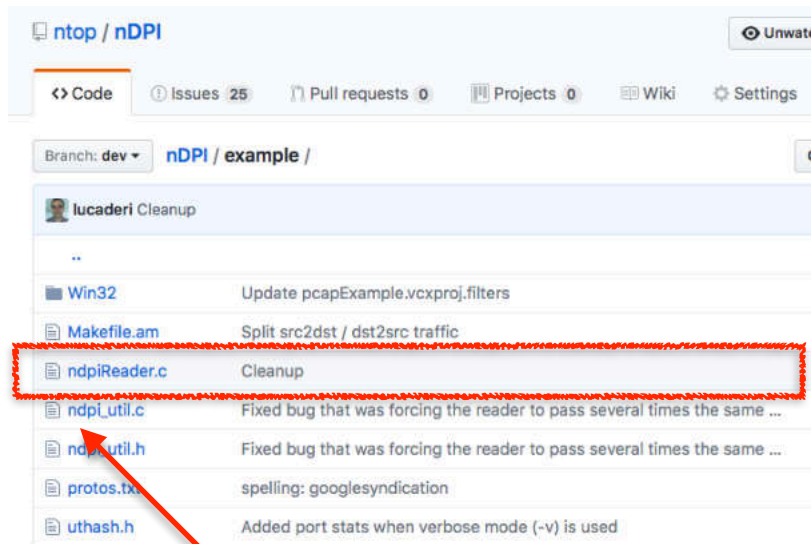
ntop / nDPI

Unwat

<> Code

Issues 25

Pull requests 0

Projects 0

Wiki

Settings

Branch: dev ▾

nDPI / example /

lucaderi Cleanup

..

| | |
|---|---|
| Win32 | Update pcapExample.vcxproj.filters |
| Makefile.am | Split src2dst / dst2src traffic |
| ndpiReader.c | Cleanup |
| ndpi_util.c | Fixed bug that was forcing the reader to pass several times the same ... |
| ndpi_util.h | Fixed bug that was forcing the reader to pass several times the same ... |
| protos.txt | spelling: googlesyndication |
| uthash.h | Added port stats when verbose mode (-v) is used |